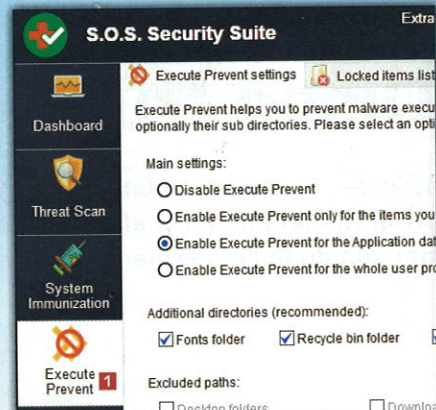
S.O.S. Security Suite

Extra

Dashboard

Threat Scan

System Immunization

Execute Prevent 1

Execute Prevent settings

Locked items list

Execute Prevent helps you to prevent malware execu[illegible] optionally their sub directories. Please select an opt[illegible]

Main settings:

Disable Execute Prevent

Enable Execute Prevent only for the items you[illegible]

Enable Execute Prevent for the Application dat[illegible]

Enable Execute Prevent for the whole user pro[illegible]

Additional directories (recommended):

Fonts folder

Recycle bin folder

Excluded paths:

Desktop folders

Downloa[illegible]